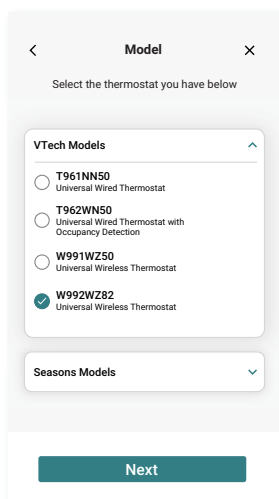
Model

Select the thermostat you have below

VTech Models

T961NN50
Universal Wired Thermostat

T962WN50
Universal Wired Thermostat with Occupancy Detection

W991WZ50
Universal Wireless Thermostat

W992WZ82
Universal Wireless Thermostat

Seasons Models

Next